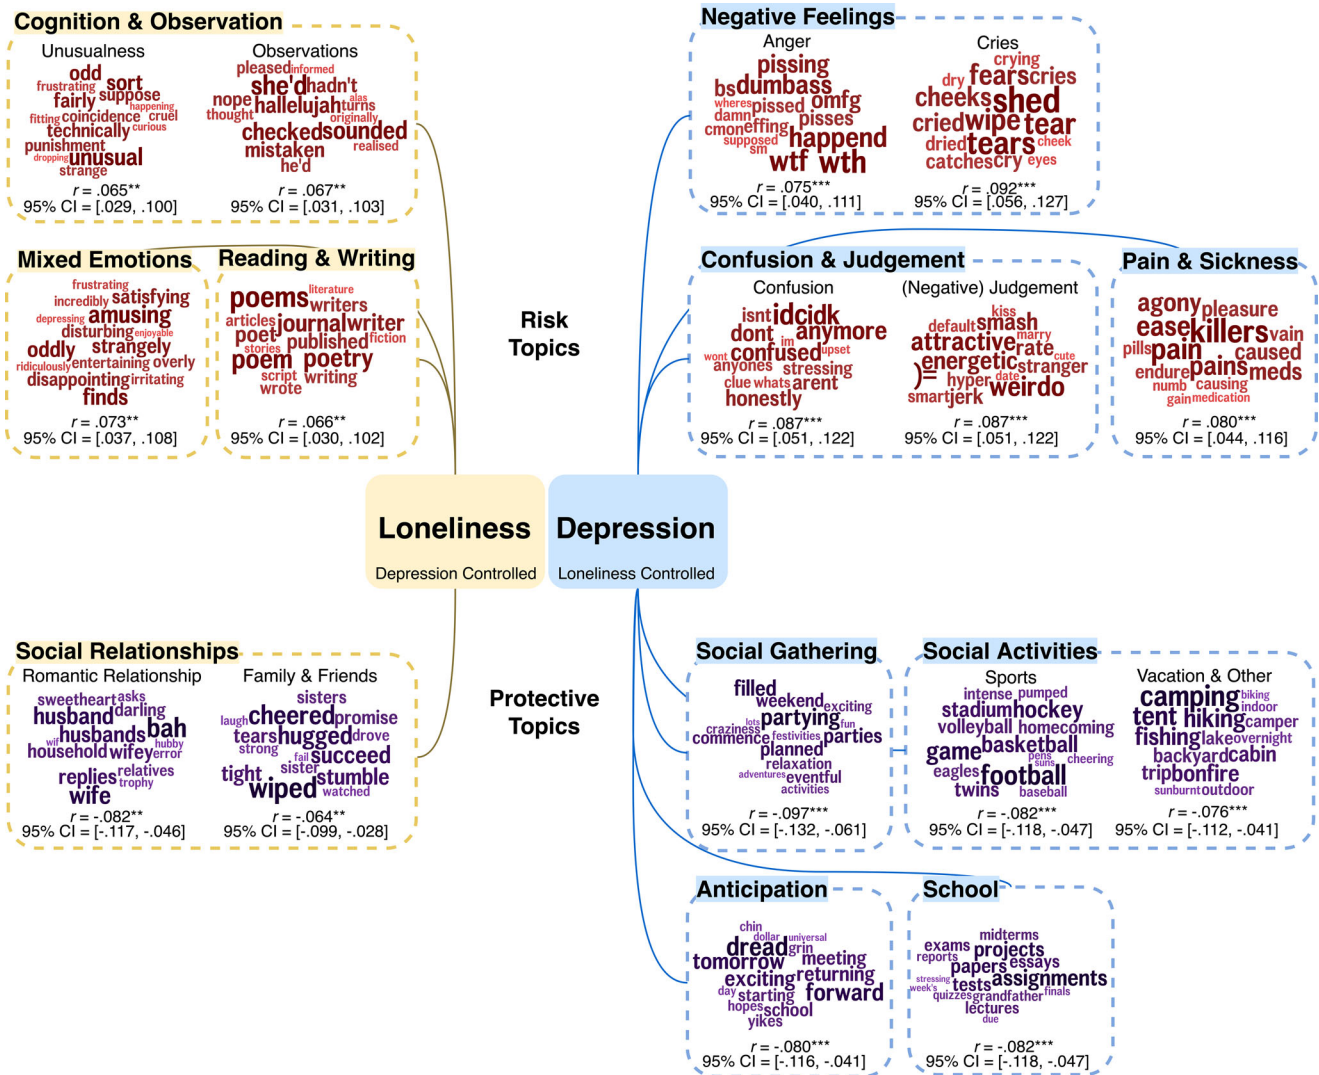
Cognition & Observation

Unusualness
odd frustrating sort fairly suppose happening fitting coincidence cruel technically curious punishment dropping unusual strange
$r$ = .065**
95% CI = [.029, .100]

Observations
pleased informed she'd hadn't nope hallelujah alas thought turns originally checked sounded mistaken realised he'd
$r$ = .067**
95% CI = [.031, .103]

Mixed Emotions
frustrating incredibly satisfying depressing amusing disturbing enjoyable oddly strangely ridiculously entertaining overly disappointing irritating finds
$r$ = .073**
95% CI = [.037, .108]

Reading & Writing
poems literature writers articles journal writer poet published fiction stories poem poetry script writing wrote
$r$ = .066**
95% CI = [.030, .102]

Negative Feelings

Anger
pissing bs dumbass wheres pissed omfg damn cmon effing pisses supposed sm happend wtf wth
$r$ = .075***
95% CI = [.040, .111]

Cries
crying dry fears cries cheeks shed cried wipe tear dried tears cheek catches cry eyes
$r$ = .092***
95% CI = [.056, .127]

Confusion & Judgement

Confusion
isnt idc idk dont im anymore wont confused upset anyones stressing clue whats arent honestly
$r$ = .087***
95% CI = [.051, .122]

(Negative) Judgement
kiss default smash attractive marry rate cute energetic stranger )= hyper date smart jerk weirdo
$r$ = .087***
95% CI = [.051, .122]

Pain & Sickness
agony pleasure ease killers vain pills pain caused endure pains meds numb causing gain medication
$r$ = .080***
95% CI = [.044, .116]

Risk Topics

Loneliness
Depression Controlled

Depression
Loneliness Controlled

Protective Topics

Social Relationships

Romantic Relationship
sweetheart asks husband darling wif husbands bah hubby household wifey error replies relatives trophy wife
$r$ = -.082**
95% CI = [-.117, -.046]

Family & Friends
sisters laugh cheered promise tears hugged drove strong fail succeed tight sister stumble wiped watched
$r$ = -.064**
95% CI = [-.099, -.028]

Social Gathering
filled weekend exciting craziness lots partying fun commence festivities parties planned relaxation adventures eventful activities
$r$ = -.097***
95% CI = [-.132, -.061]

Social Activities

Sports
intense pumped stadium hockey volleyball homecoming game basketball pens suns cheering eagles football twins baseball
$r$ = -.082***
95% CI = [-.118, -.047]

Vacation & Other
camping biking indoor tent hiking camper fishing lake overnight backyard cabin trip bonfire sunburnt outdoor
$r$ = -.076***
95% CI = [-.112, -.041]

Anticipation
chin dollar universal dread grin tomorrow meeting exciting returning day starting forward hopes school yikes
$r$ = -.080***
95% CI = [-.116, -.041]

School
midterms exams projects reports papers essays stressing week's tests assignments quizzes grandfather finals lectures due
$r$ = -.082***
95% CI = [-.118, -.047]